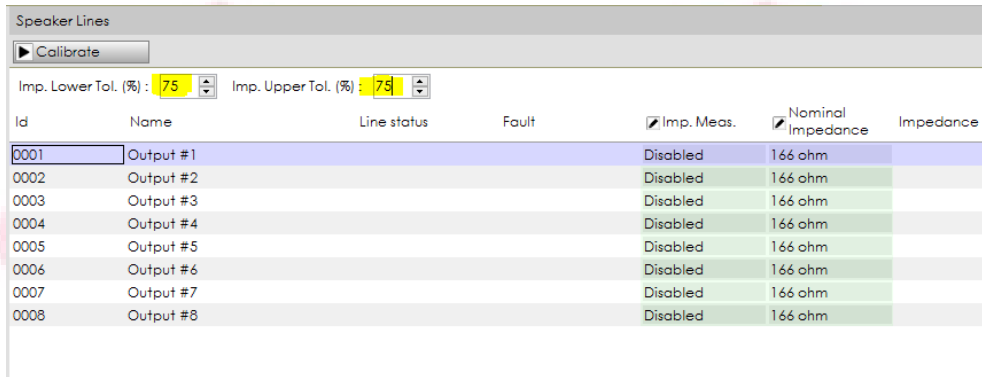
Speaker Lines

Calibrate

Imp. Lower Tol. (%) : 75 Imp. Upper Tol. (%) : 75

| Id | Name | Line status | Fault | Imp. Meas. | Nominal Impedance | Impedance |
|---|---|---|---|---|---|---|
| 0001 | Output #1 | | | Disabled | 166 ohm | |
| 0002 | Output #2 | | | Disabled | 166 ohm | |
| 0003 | Output #3 | | | Disabled | 166 ohm | |
| 0004 | Output #4 | | | Disabled | 166 ohm | |
| 0005 | Output #5 | | | Disabled | 166 ohm | |
| 0006 | Output #6 | | | Disabled | 166 ohm | |
| 0007 | Output #7 | | | Disabled | 166 ohm | |
| 0008 | Output #8 | | | Disabled | 166 ohm | |